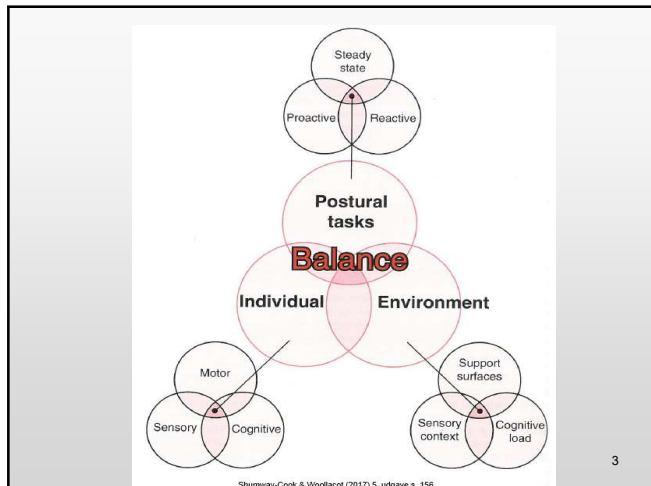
Steady state
Proactive
Reactive

Postural tasks
Balance
Individual
Environment

Motor
Sensory
Cognitive

Support surfaces
Sensory context
Cognitive load

Shumway-Cook & Woollacot (2017) 5. udgave s. 156

3